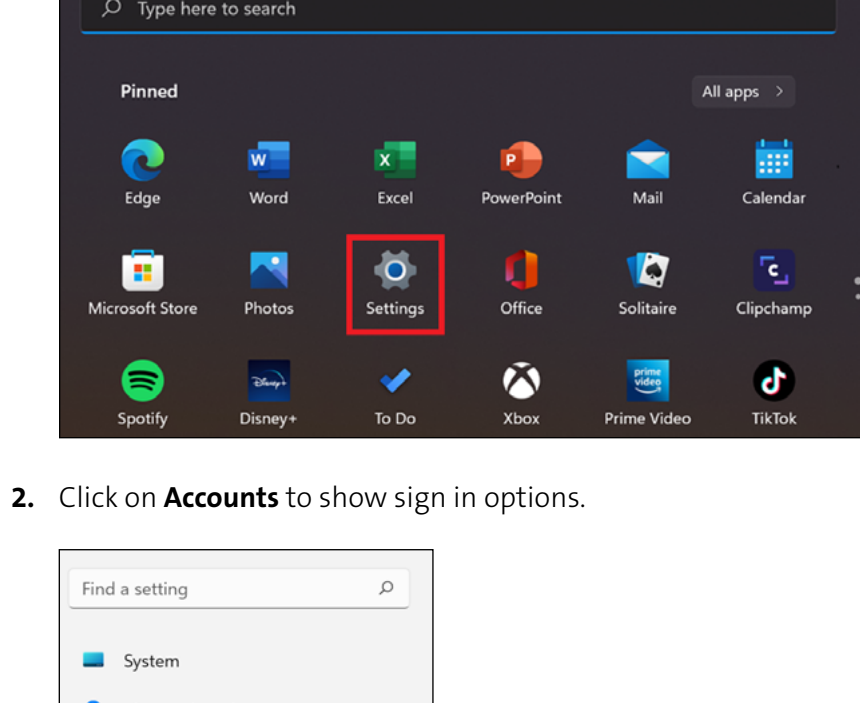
Type here to search

Pinned

All apps >

Edge
Word
Excel
PowerPoint
Mail
Calendar

Microsoft Store
Photos
Settings
Office
Solitaire
Clipchamp

Spotify
Disney+
To Do
Xbox
Prime Video
TikTok

**2.** Click on **Accounts** to show sign in options.

Find a setting

System